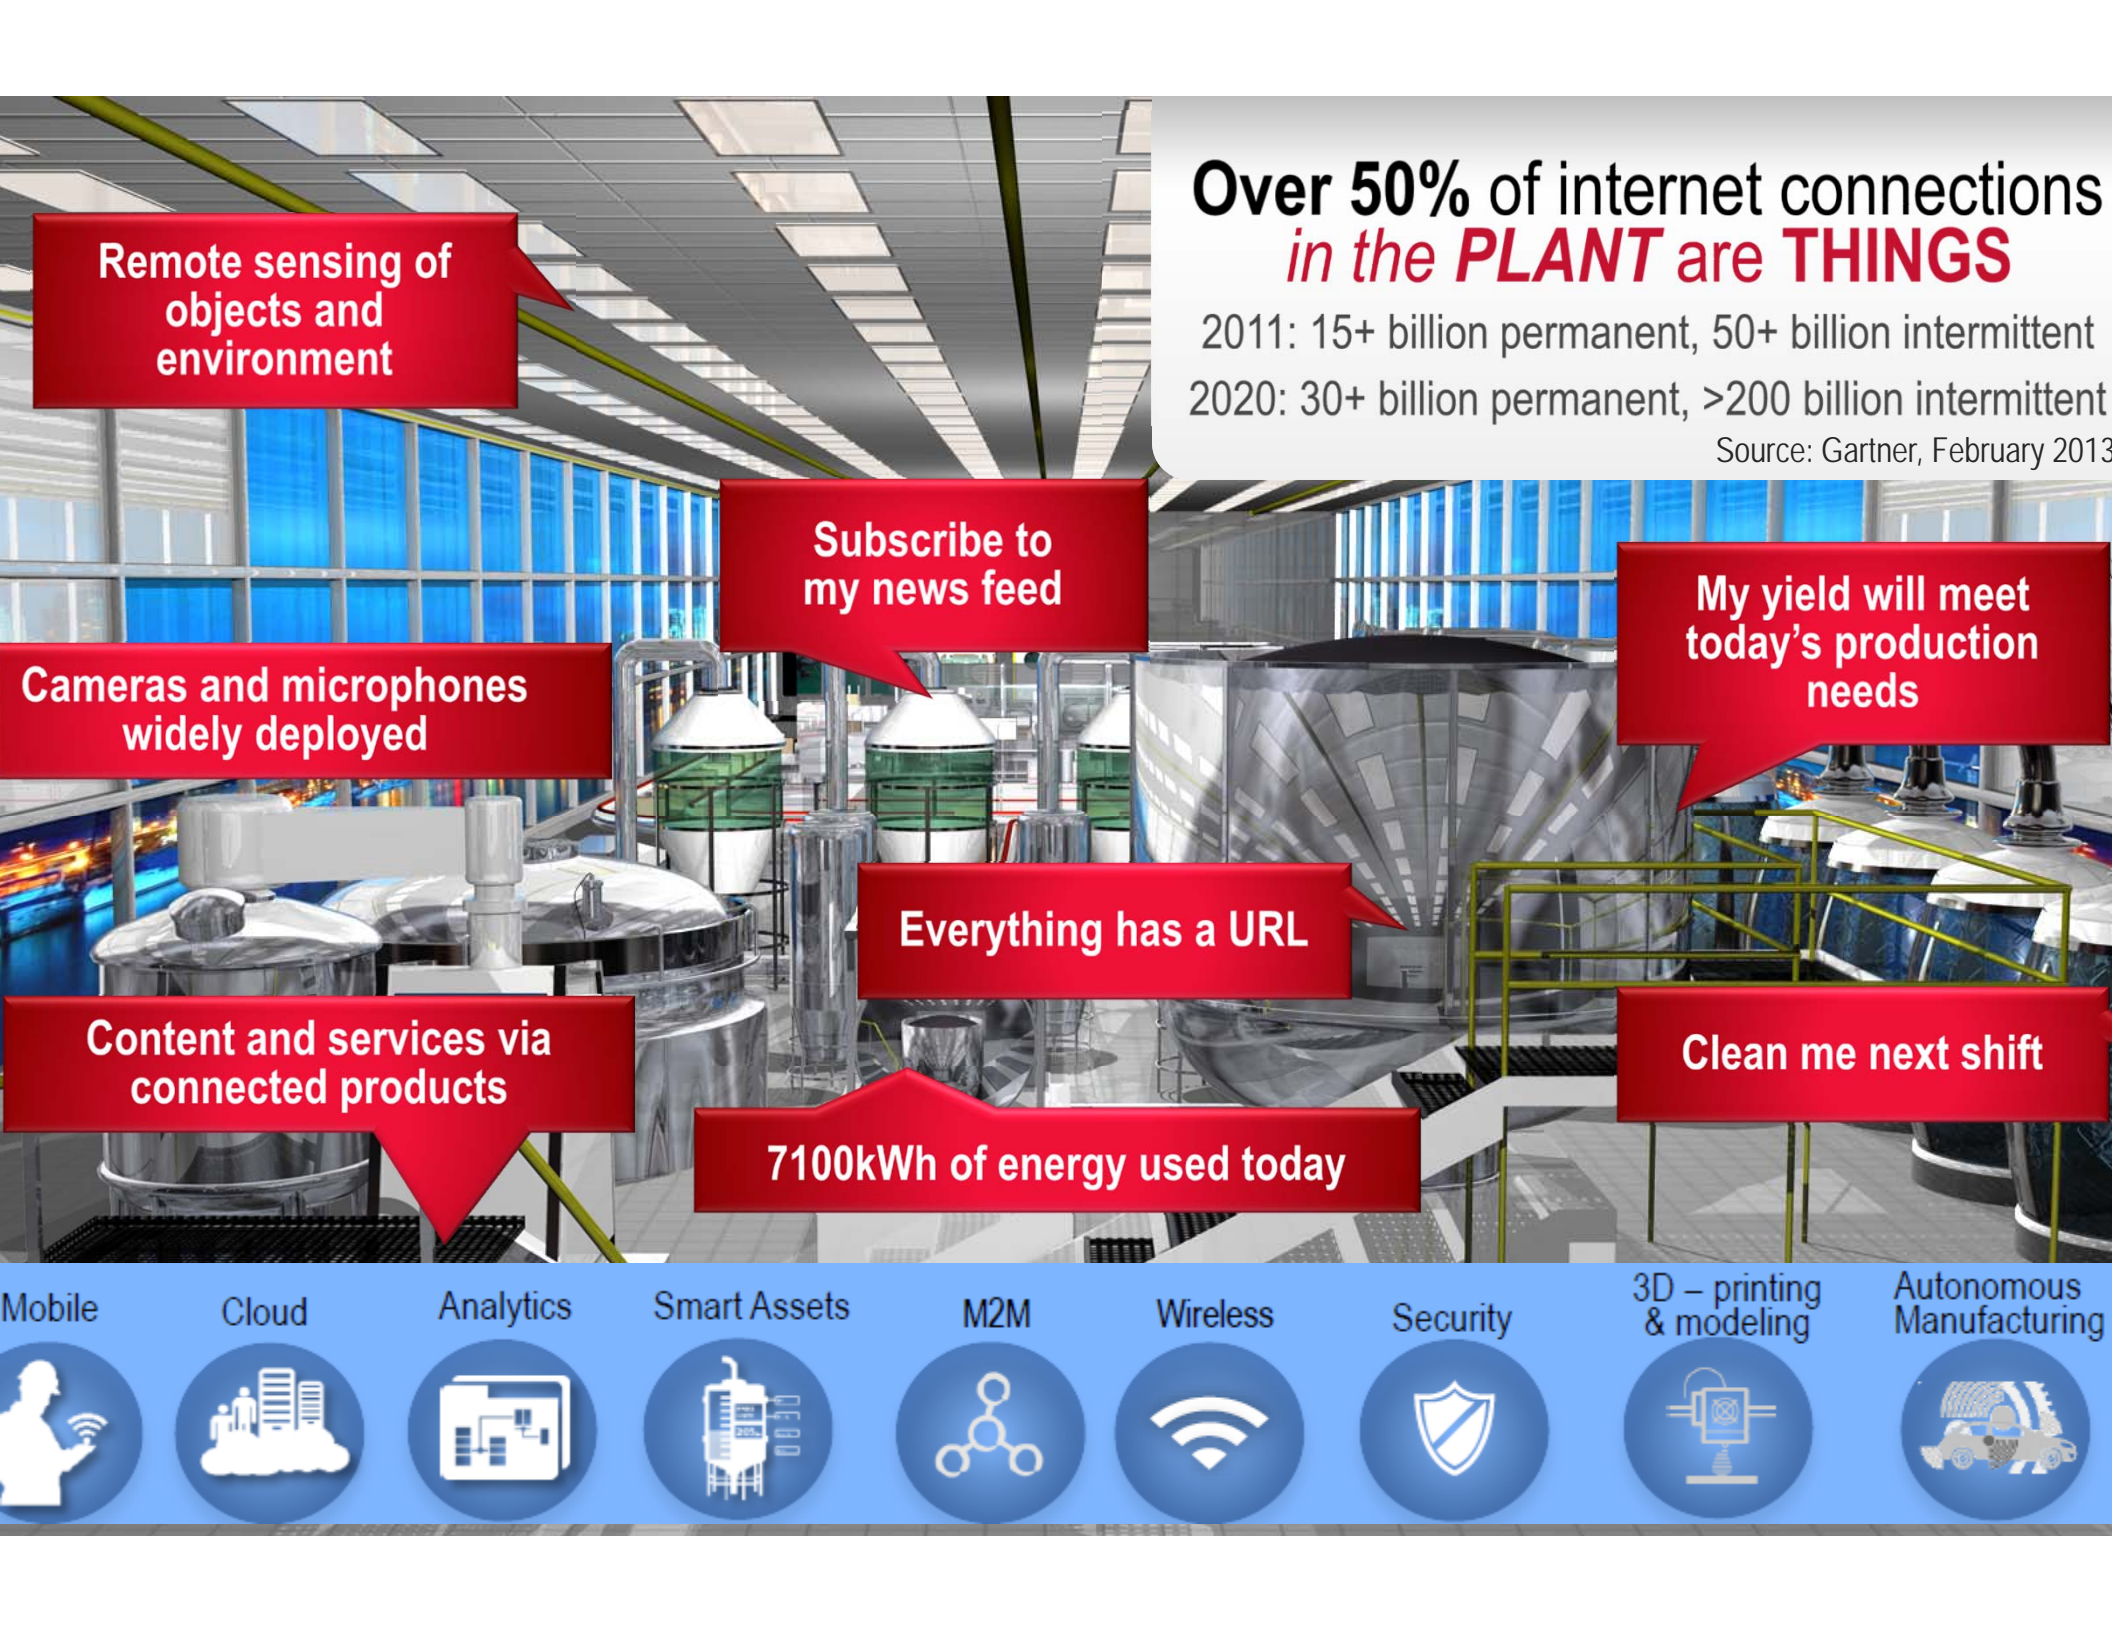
Over 50% of internet connections in the PLANT are THINGS

2011: 15+ billion permanent, 50+ billion intermittent

2020: 30+ billion permanent, >200 billion intermittent

Source: Gartner, February 2013

Remote sensing of objects and environment

Subscribe to my news feed

My yield will meet today's production needs

Cameras and microphones widely deployed

Everything has a URL

Content and services via connected products

Clean me next shift

7100kWh of energy used today

Mobile

Cloud

Analytics

Smart Assets

M2M

Wireless

Security

3D – printing & modeling

Autonomous Manufacturing